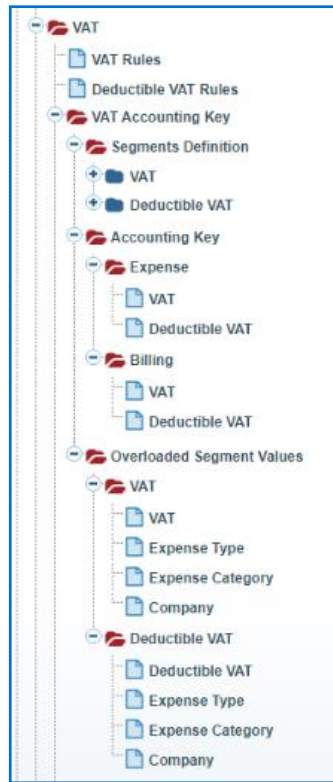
VAT
VAT Rules
Deductible VAT Rules
VAT Accounting Key
Segments Definition
VAT
Deductible VAT
Accounting Key
Expense
VAT
Deductible VAT
Billing
VAT
Deductible VAT
Overloaded Segment Values
VAT
VAT
Expense Type
Expense Category
Company
Deductible VAT
Deductible VAT
Expense Type
Expense Category
Company